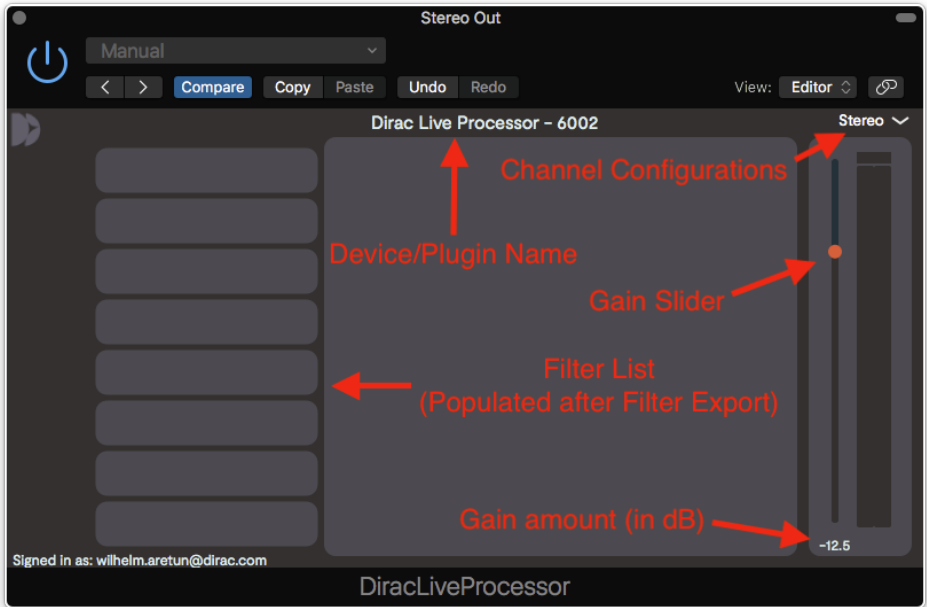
Stereo Out

Manual

< > Compare Copy Paste Undo Redo View: Editor

Dirac Live Processor - 6002

Stereo

Channel Configurations

Device/Plugin Name

Gain Slider

Filter List
(Populated after Filter Export)

Gain amount (in dB)

-12.5

Signed in as: wilhelm.aretun@dirac.com

DiracLiveProcessor